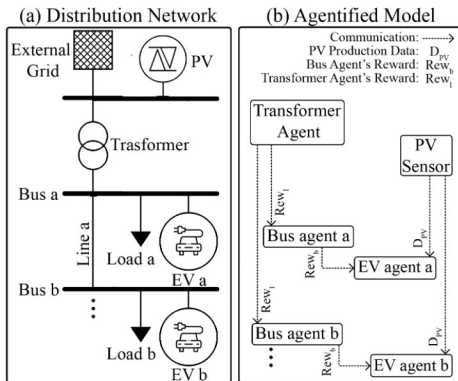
(a) Distribution Network

External Grid

PV

Trasformer

Bus a

Line a

Load a

EV a

Bus b

⋮

Load b

EV b

(b) Agentified Model

Communication:
PV Production Data: $D_{PV}$
Bus Agent's Reward: $Rew_b$
Transformer Agent's Reward: $Rew_t$

Transformer Agent

PV Sensor

$Rew_t$

Bus agent a

$D_{PV}$

$Rew_b$

EV agent a

$Rew_t$

$D_{PV}$

Bus agent b

⋮

$Rew_b$

EV agent b